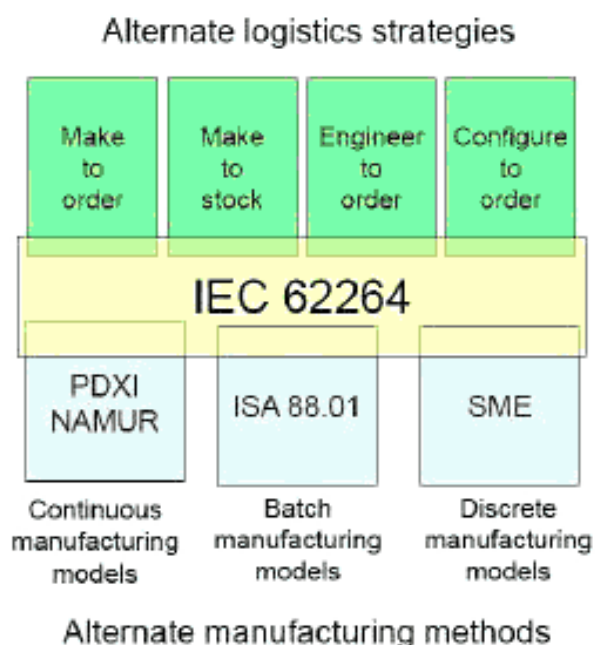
Alternate logistics strategies

Make to order

Make to stock

Engineer to order

Configure to order

IEC 62264

PDXI NAMUR

ISA 88.01

SME

Continuous manufacturing models

Batch manufacturing models

Discrete manufacturing models

Alternate manufacturing methods